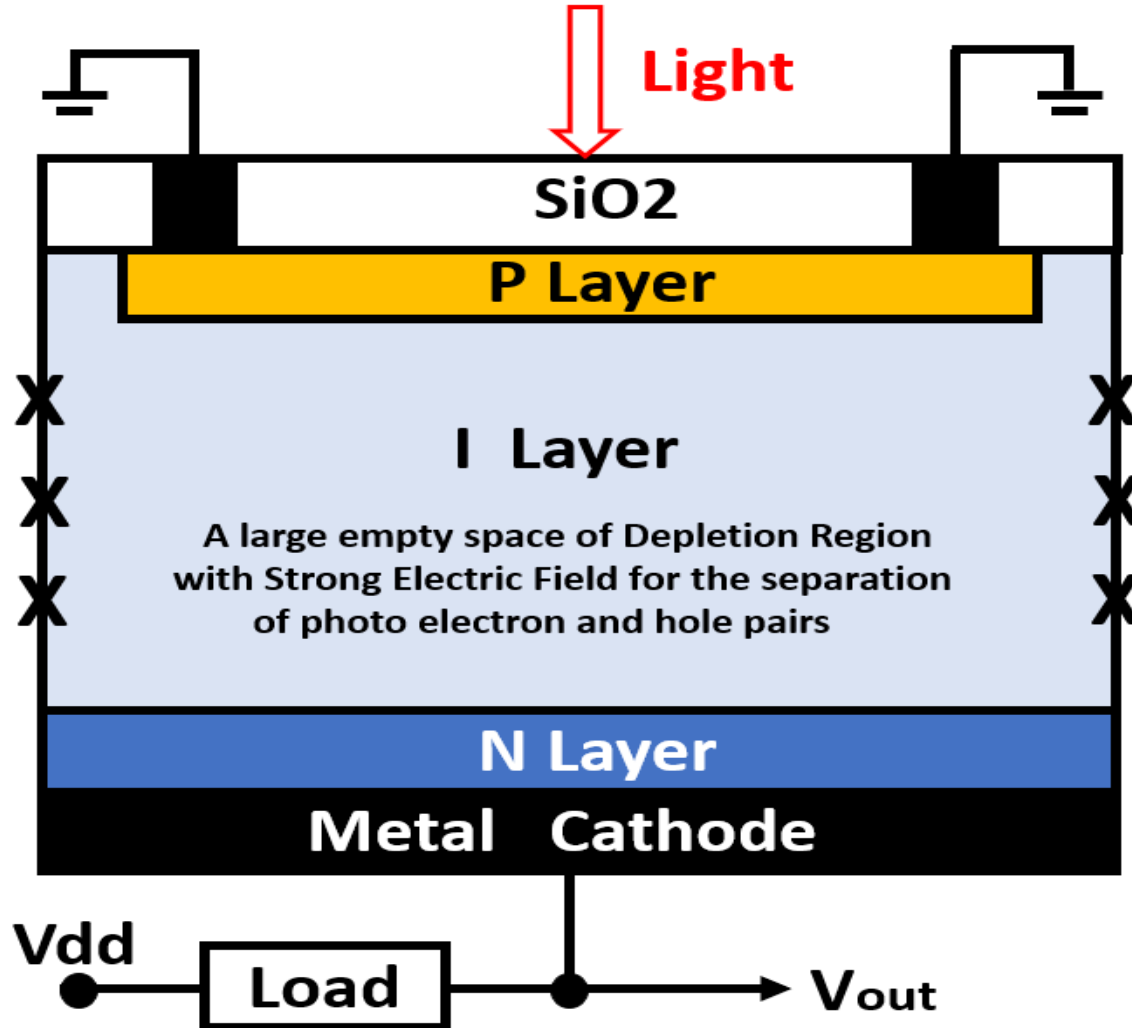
Light

SiO2

P Layer

X X X

I Layer

A large empty space of Depletion Region with Strong Electric Field for the separation of photo electron and hole pairs

X X X

N Layer

Metal Cathode

Vdd

Load

$V_{out}$